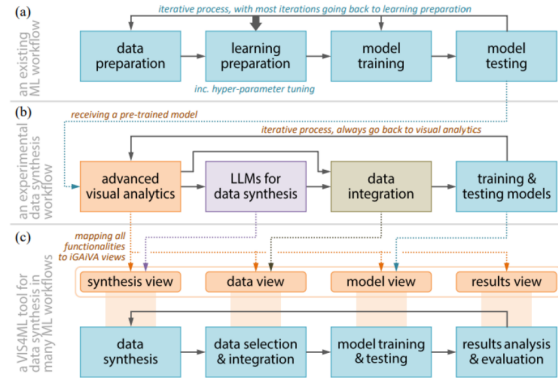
(a)
an existing ML workflow
iterative process, with most iterations going back to learning preparation
data preparation
learning preparation
model training
model testing
inc. hyper-parameter tuning

(b)
an experimental data synthesis workflow
receiving a pre-trained model
iterative process, always go back to visual analytics
advanced visual analytics
LLMs for data synthesis
data integration
training & testing models

(c)
a VIS4ML tool for data synthesis in many ML workflows
mapping all functionalities to iGAiVA views
synthesis view
data view
model view
results view
data synthesis
data selection & integration
model training & testing
results analysis & evaluation